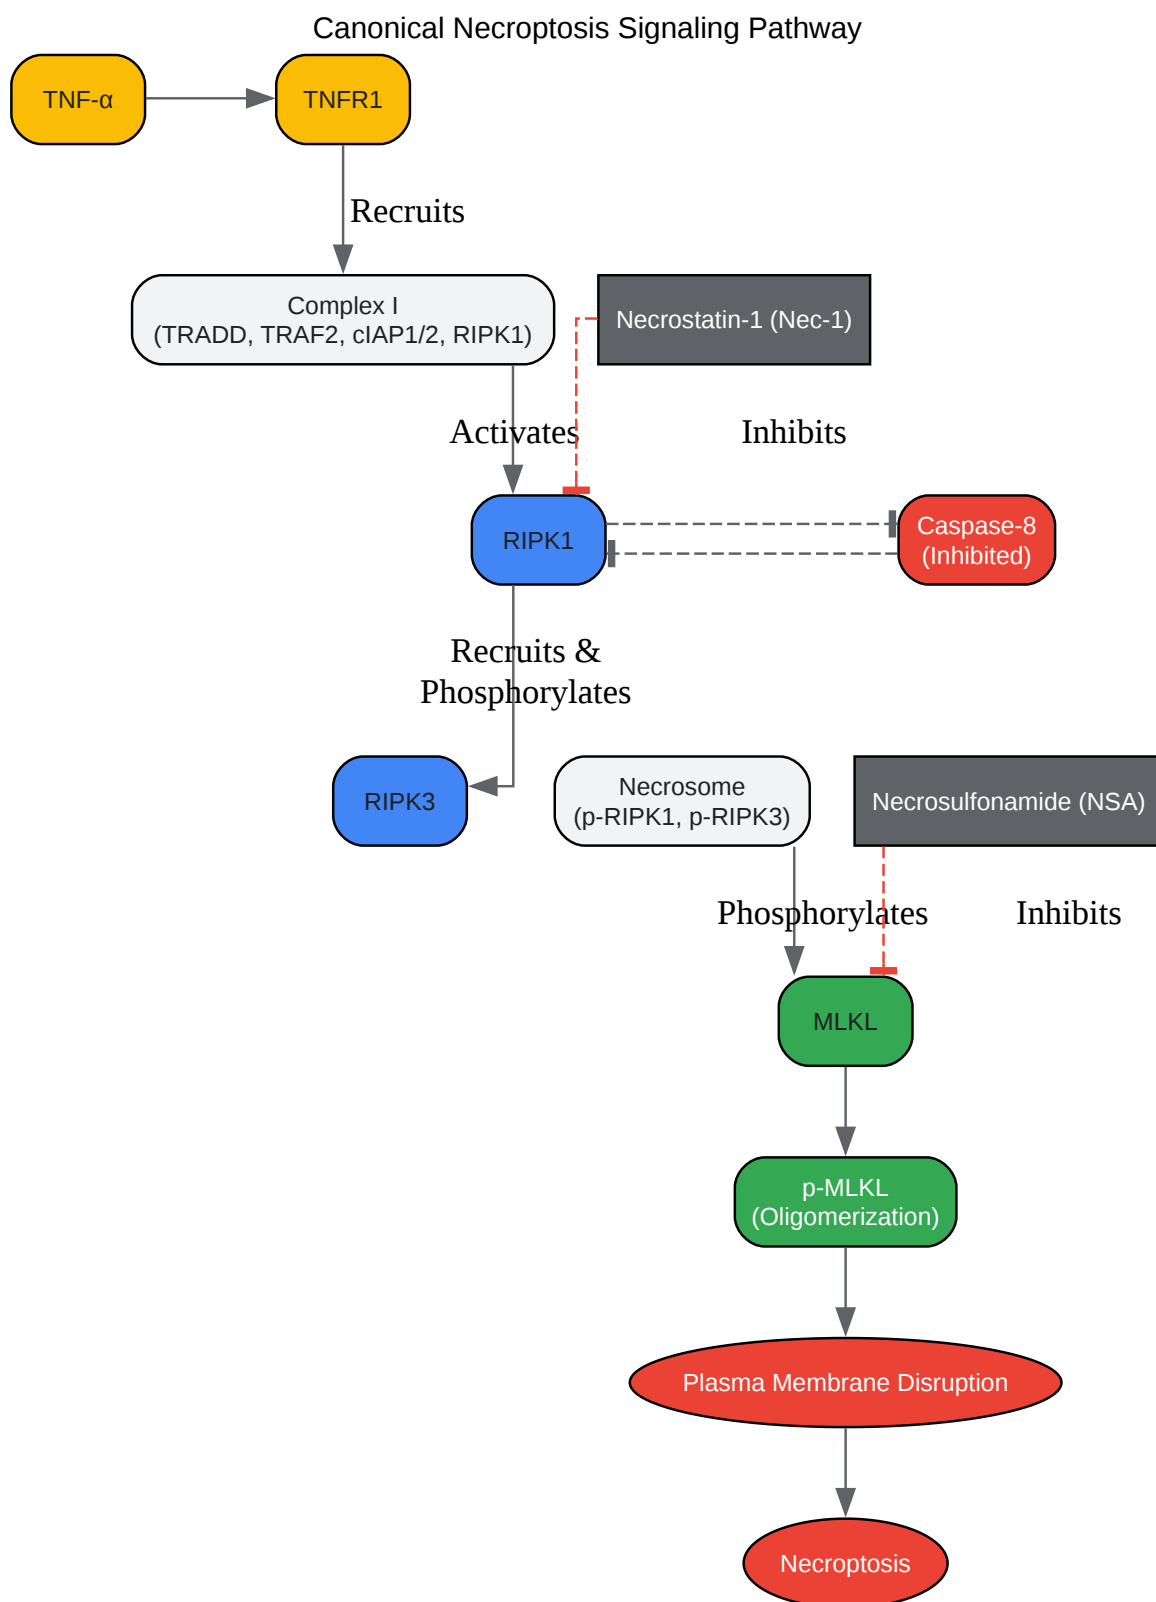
Canonical Necroptosis Signaling Pathway

TNF-α

TNFR1

Recruits

Complex I
(TRADD, TRAF2, cIAP1/2, RIPK1)

Necrostatin-1 (Nec-1)

Activates

Inhibits

RIPK1

Caspase-8
(Inhibited)

Recruits &
Phosphorylates

RIPK3

Necrosome
(p-RIPK1, p-RIPK3)

Necrosulfonamide (NSA)

Phosphorylates

Inhibits

MLKL

p-MLKL
(Oligomerization)

Plasma Membrane Disruption

Necroptosis